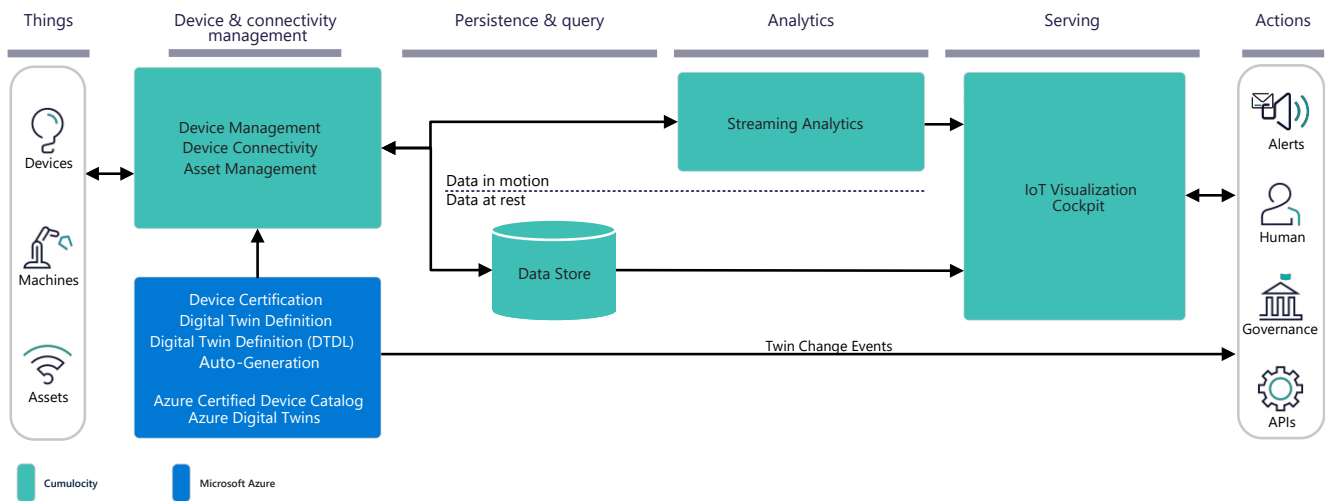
Things

Device & connectivity management

Persistence & query

Analytics

Serving

Actions

Devices

Machines

Assets

Device Management
Device Connectivity
Asset Management

Device Certification
Digital Twin Definition
Digital Twin Definition (DTDL)
Auto-Generation

Azure Certified Device Catalog
Azure Digital Twins

Streaming Analytics

Data in motion

Data at rest

Data Store

IoT Visualization Cockpit

Twin Change Events

Alerts

Human

Governance

APIs

Cumulocity

Microsoft Azure